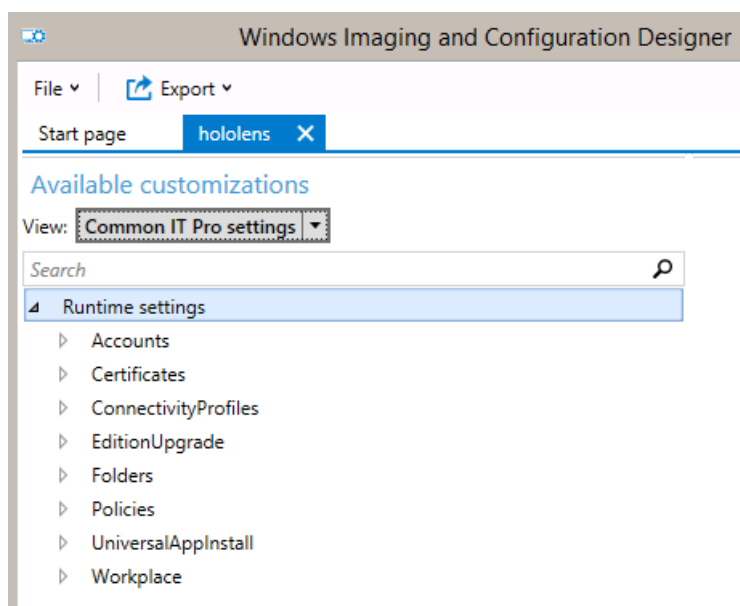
Windows Imaging and Configuration Designer

File Export

Start page hololens

Available customizations

View: Common IT Pro settings

Search

Runtime settings

Accounts

Certificates

ConnectivityProfiles

EditionUpgrade

Folders

Policies

UniversalAppInstall

Workplace